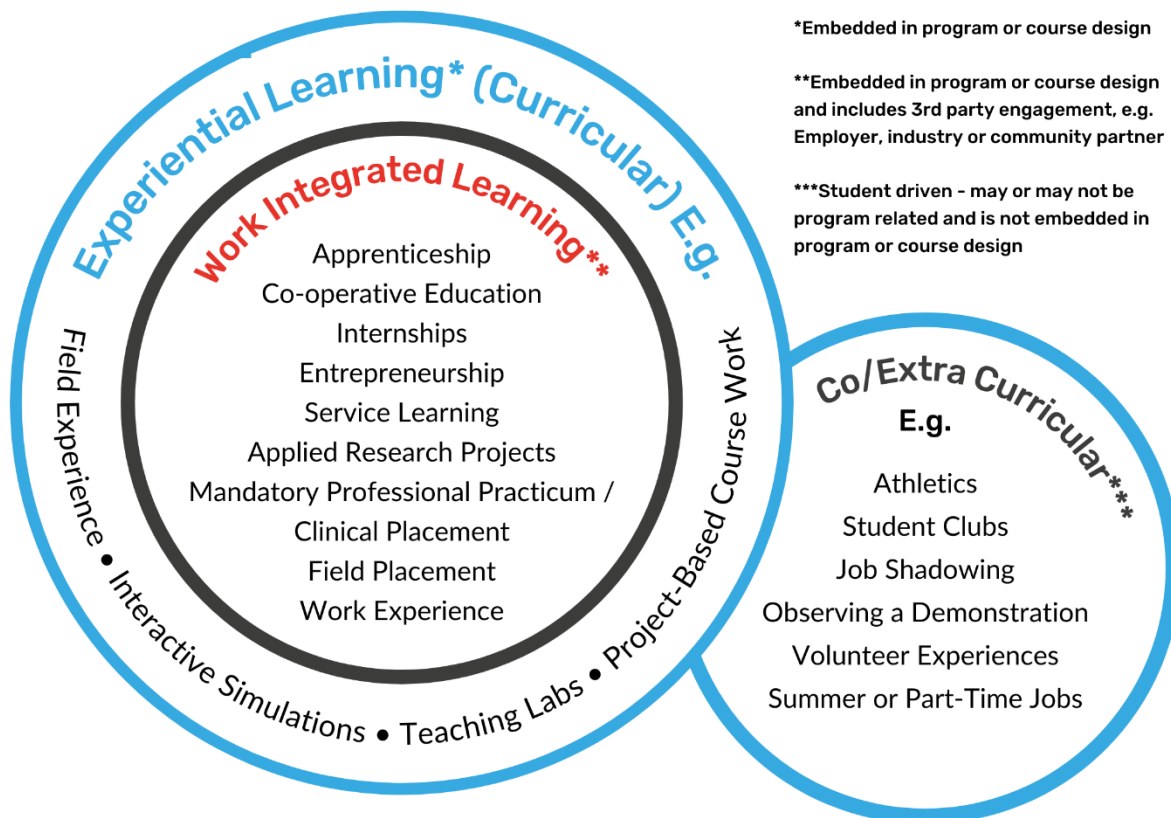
Experiential Learning* (Curricular) E.g.

Work Integrated Learning**

Apprenticeship
Co-operative Education
Internships
Entrepreneurship
Service Learning
Applied Research Projects
Mandatory Professional Practicum / Clinical Placement
Field Placement
Work Experience

Field Experience • Interactive Simulations • Teaching Labs • Project-Based Course Work

*Embedded in program or course design

**Embedded in program or course design and includes 3rd party engagement, e.g. Employer, industry or community partner

***Student driven - may or may not be program related and is not embedded in program or course design

Co/Extra Curricular***

E.g.

Athletics
Student Clubs
Job Shadowing
Observing a Demonstration
Volunteer Experiences
Summer or Part-Time Jobs